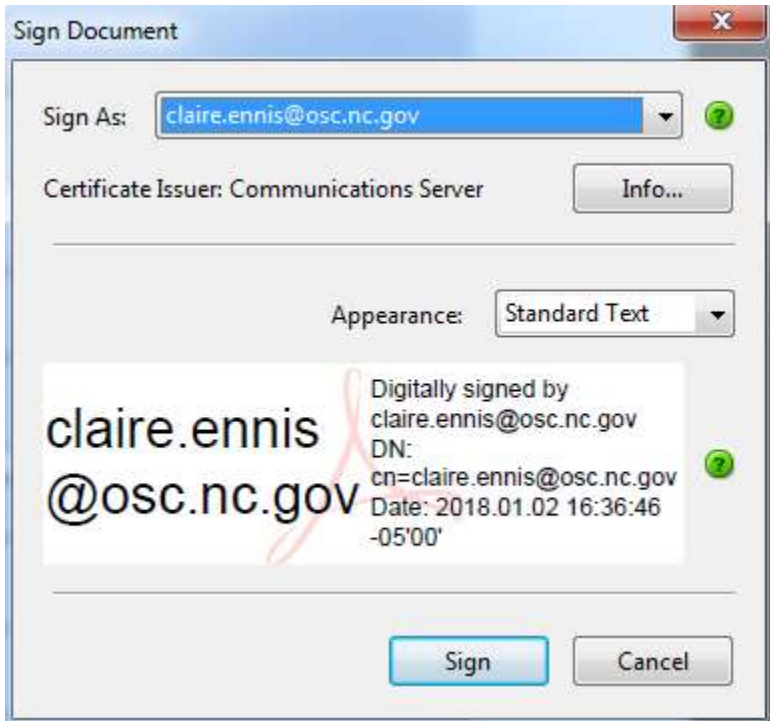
Sign Document

Sign As: claire.ennis@osc.nc.gov

Certificate Issuer: Communications Server

Info...

Appearance: Standard Text

claire.ennis @osc.nc.gov

Digitally signed by claire.ennis@osc.nc.gov
DN: cn=claire.ennis@osc.nc.gov
Date: 2018.01.02 16:36:46 -05'00'

Sign

Cancel